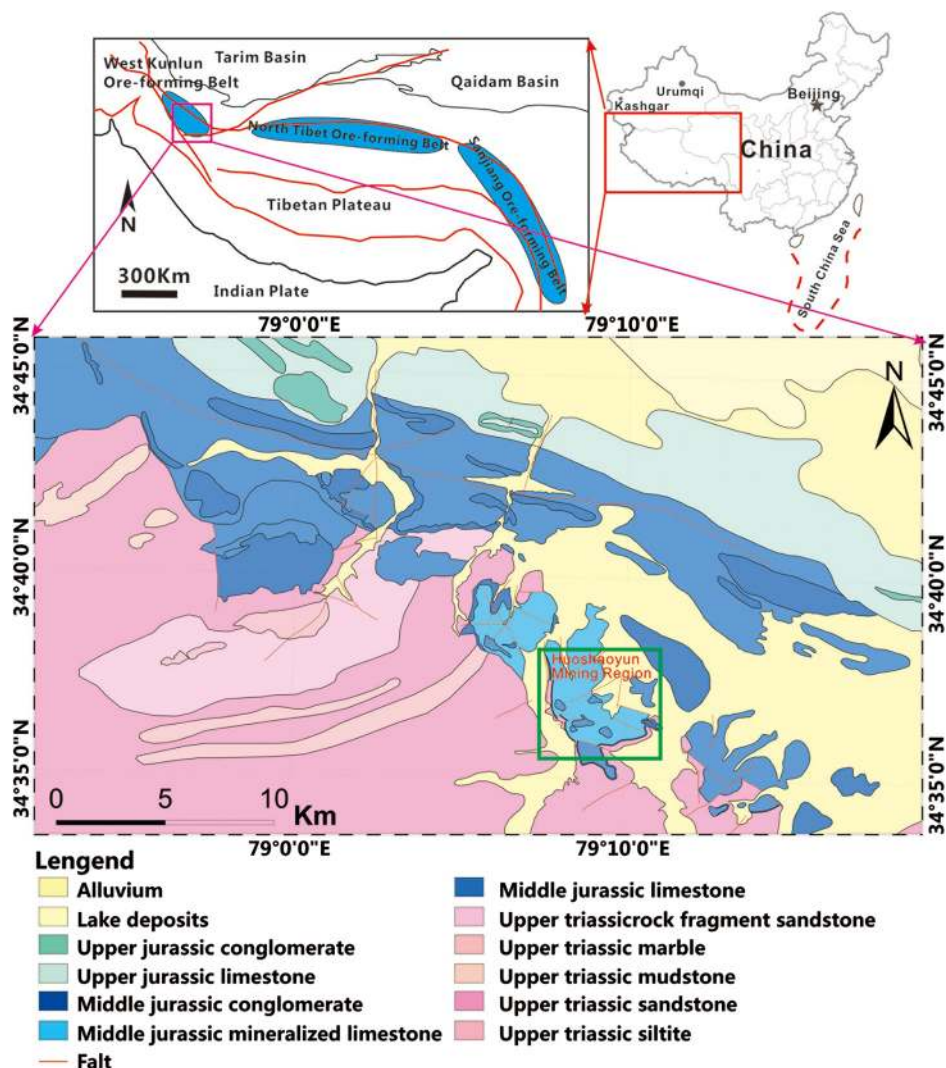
West Kunlun Ore-forming Belt
Tarim Basin
Qaidam Basin
North Tibet Ore-forming Belt
Sanjiang Ore-forming Belt
Tibetan Plateau
N
300Km
Indian Plate
Kashgar
Urumqi
Beijing
China
South China Sea
79°0'0"E
79°10'0"E
34°45'0"N
34°40'0"N
34°35'0"N
34°45'0"N
34°40'0"N
34°35'0"N
N
Huoshaoyun Mining Region
0 5 10 Km
79°0'0"E
79°10'0"E

Lengend
Alluvium
Lake deposits
Upper jurassic conglomerate
Upper jurassic limestone
Middle jurassic conglomerate
Middle jurassic mineralized limestone
Falt
Middle jurassic limestone
Upper triassicrock fragment sandstone
Upper triassic marble
Upper triassic mudstone
Upper triassic sandstone
Upper triassic siltite